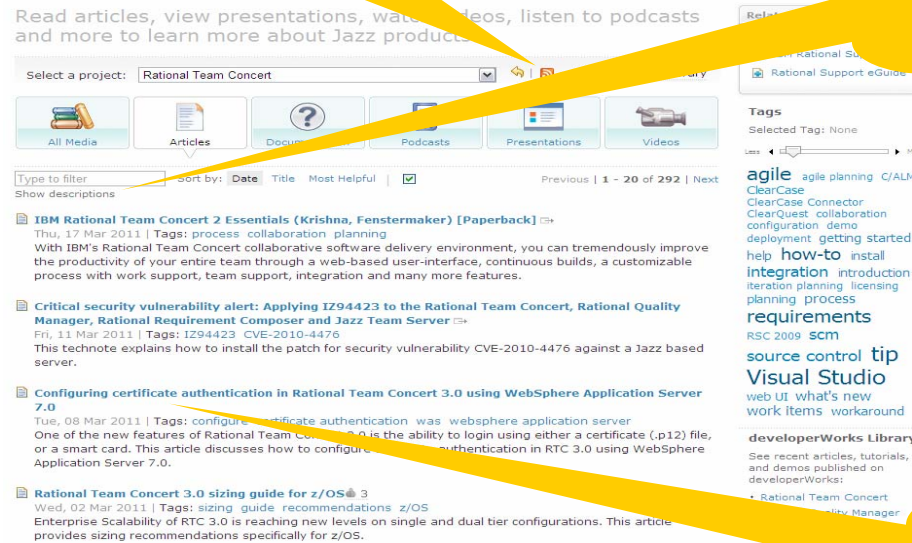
Read articles, view presentations, wat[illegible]deos, listen to podcasts and more to learn more about Jazz product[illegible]

Select a project: Rational Team Concert

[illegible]ary

All Media | Articles | Docu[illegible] | Podcasts | Presentations | Videos

Type to filter
Show descriptions

Sort by: Date Title Most Helpful

Previous | 1 - 20 of 292 | Next

IBM Rational Team Concert 2 Essentials (Krishna, Fenstermaker) [Paperback]
Thu, 17 Mar 2011 | Tags: process collaboration planning
With IBM's Rational Team Concert collaborative software delivery environment, you can tremendously improve the productivity of your entire team through a web-based user-interface, continuous builds, a customizable process with work support, team support, integration and many more features.

Critical security vulnerability alert: Applying IZ94423 to the Rational Team Concert, Rational Quality Manager, Rational Requirement Composer and Jazz Team Server
Fri, 11 Mar 2011 | Tags: IZ94423 CVE-2010-4476
This technote explains how to install the patch for security vulnerability CVE-2010-4476 against a Jazz based server.

Configuring certificate authentication in Rational Team Concert 3.0 using WebSphere Application Server 7.0
Tue, 08 Mar 2011 | Tags: configure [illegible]tificate authentication was websphere application server
One of the new features of Rational Team Co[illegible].0 is the ability to login using either a certificate (.p12) file, or a smart card. This article discusses how to configure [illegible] authentication in RTC 3.0 using WebSphere Application Server 7.0.

Rational Team Concert 3.0 sizing guide for z/OS 3
Wed, 02 Mar 2011 | Tags: sizing guide recommendations z/OS
Enterprise Scalability of RTC 3.0 is reaching new levels on single and dual tier configurations. This article provides sizing recommendations specifically for z/OS.

Relat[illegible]
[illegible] Rational Su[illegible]
Rational Support eGuide

Tags
Selected Tag: None
Less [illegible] M

agile agile planning C/ALM ClearCase ClearCase Connector ClearQuest collaboration configuration demo deployment getting started help how-to install integration introduction iteration planning licensing planning process requirements RSC 2009 scm source control tip Visual Studio web UI what's new work items workaround

developerWorks Library
See recent articles, tutorials, and demos published on developerWorks:
• Rational Team Concert
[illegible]ality Manager